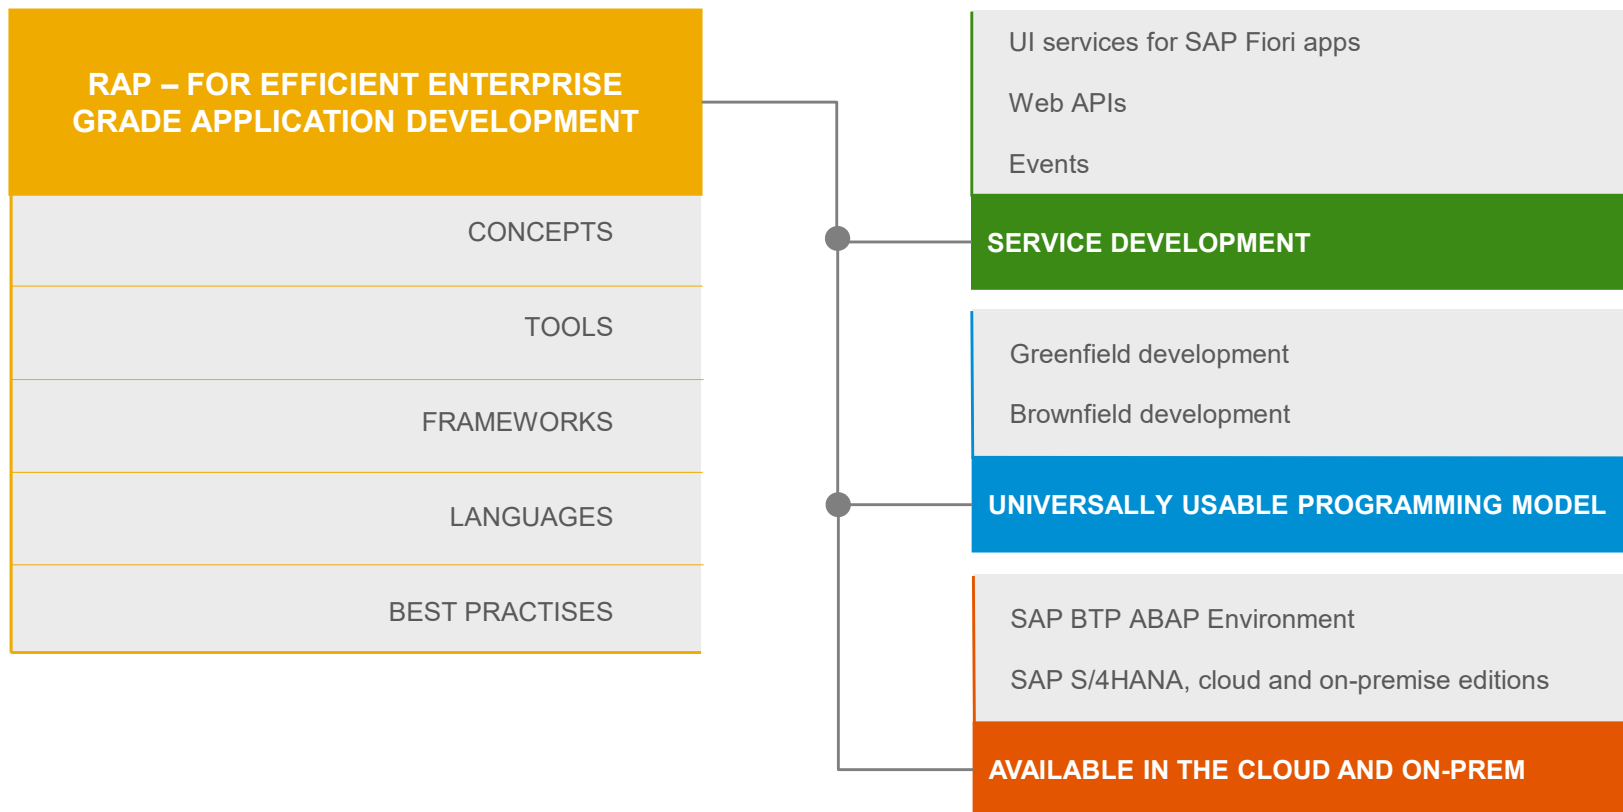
RAP – FOR EFFICIENT ENTERPRISE GRADE APPLICATION DEVELOPMENT

CONCEPTS

TOOLS

FRAMEWORKS

LANGUAGES

BEST PRACTISES

UI services for SAP Fiori apps

Web APIs

Events

SERVICE DEVELOPMENT

Greenfield development

Brownfield development

UNIVERSALLY USABLE PROGRAMMING MODEL

SAP BTP ABAP Environment

SAP S/4HANA, cloud and on-premise editions

AVAILABLE IN THE CLOUD AND ON-PREM